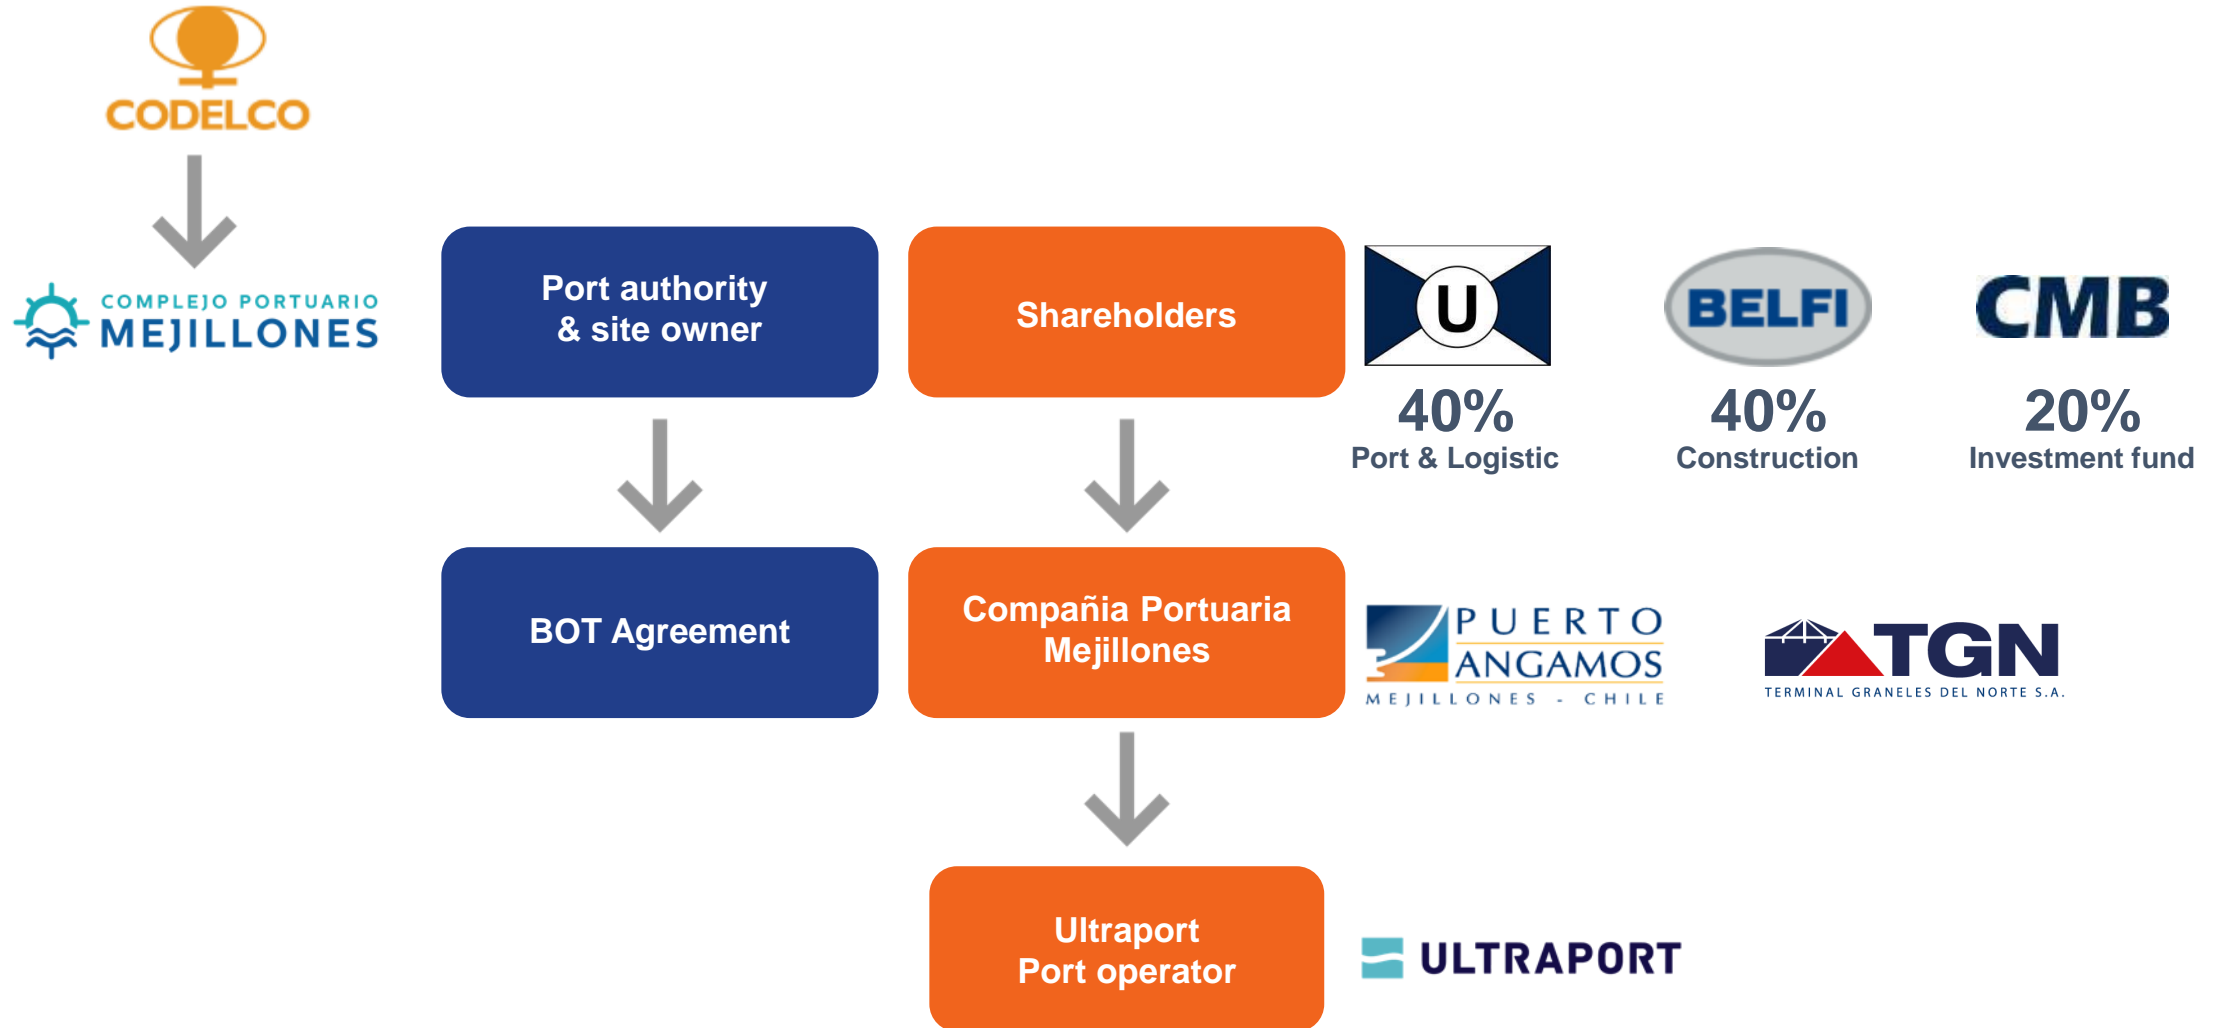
CODELCO

COMPLEJO PORTUARIO MEJILLONES

Port authority & site owner

Shareholders

U

40%
Port & Logistic

BELFI

40%
Construction

CMB

20%
Investment fund

BOT Agreement

Compañia Portuaria Mejillones

PUERTO ANGAMOS
MEJILLONES - CHILE

TGN
TERMINAL GRANELES DEL NORTE S.A.

Ultraport
Port operator

ULTRAPORT